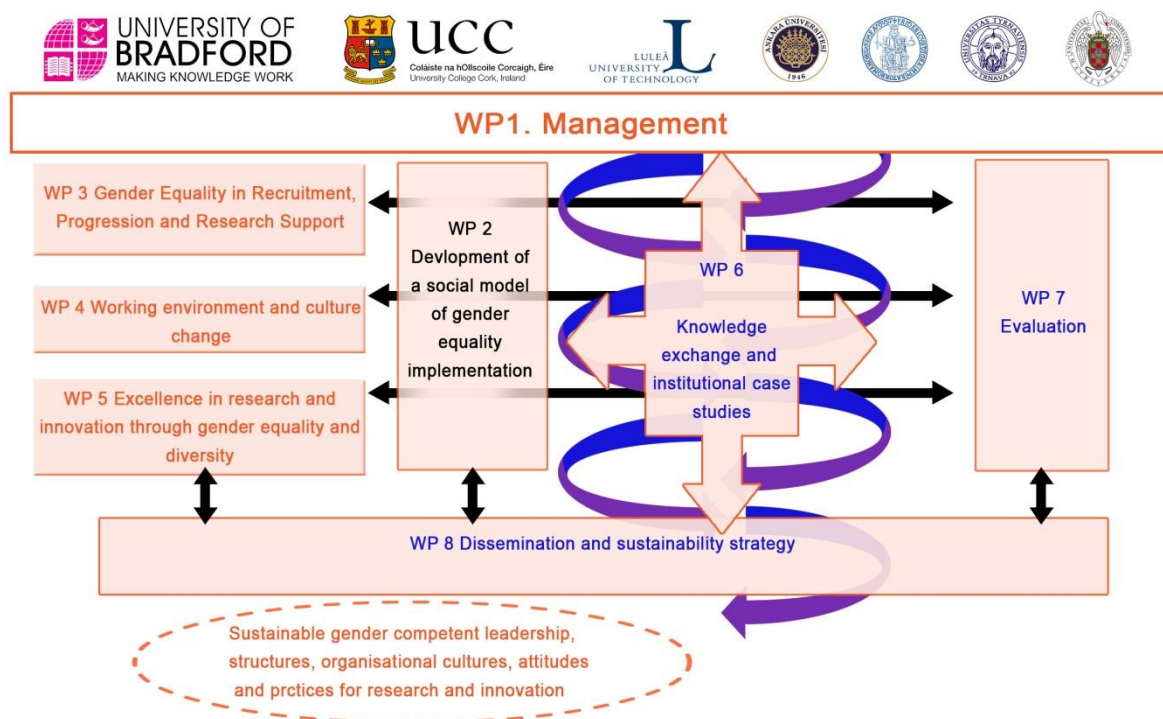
UNIVERSITY OF BRADFORD
MAKING KNOWLEDGE WORK

UCC
Coláiste na hOllscoile Corcaigh, Éire
University College Cork, Ireland

LULEÅ UNIVERSITY OF TECHNOLOGY

ANKARA ÜNİVERSİTESİ 1946

UNIVERSITAS TYRNAVIENSIS IN TRNAVA

WP1. Management

WP 3 Gender Equality in Recruitment, Progression and Research Support

WP 4 Working environment and culture change

WP 5 Excellence in research and innovation through gender equality and diversity

WP 2 Devlopment of a social model of gender equality implementation

WP 6

Knowledge exchange and institutional case studies

WP 7 Evaluation

WP 8 Dissemination and sustainability strategy

Sustainable gender competent leadership, structures, organisational cultures, attitudes and prctices for research and innovation